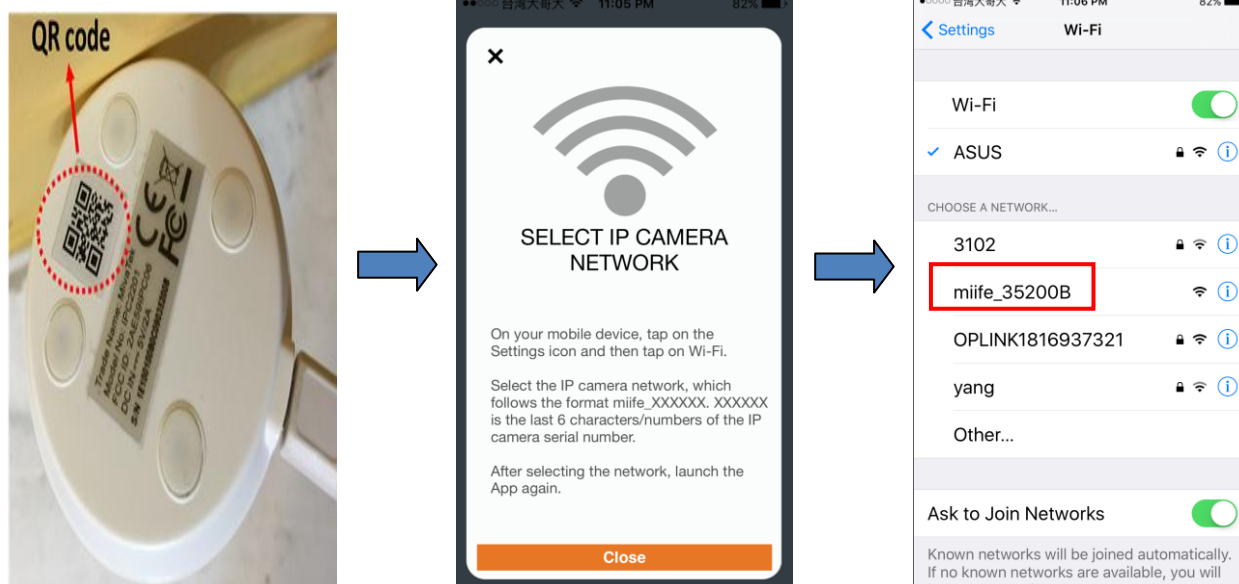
QR code

Trade Name: Miiife
Model No: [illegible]
FCC ID: 2AE5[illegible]
IC ID: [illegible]
S/N: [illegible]

●○○○○ 台湾大哥大 11:05 PM 82%

×

SELECT IP CAMERA NETWORK

On your mobile device, tap on the Settings icon and then tap on Wi-Fi.

Select the IP camera network, which follows the format miife_XXXXXX. XXXXXX is the last 6 characters/numbers of the IP camera serial number.

After selecting the network, launch the App again.

Close

●○○○○ 台湾大哥大 11:06 PM 82%

< Settings Wi-Fi

Wi-Fi

✓ ASUS

CHOOSE A NETWORK...

3102

miife_35200B

OPLINK1816937321

yang

Other...

Ask to Join Networks

Known networks will be joined automatically. If no known networks are available, you will